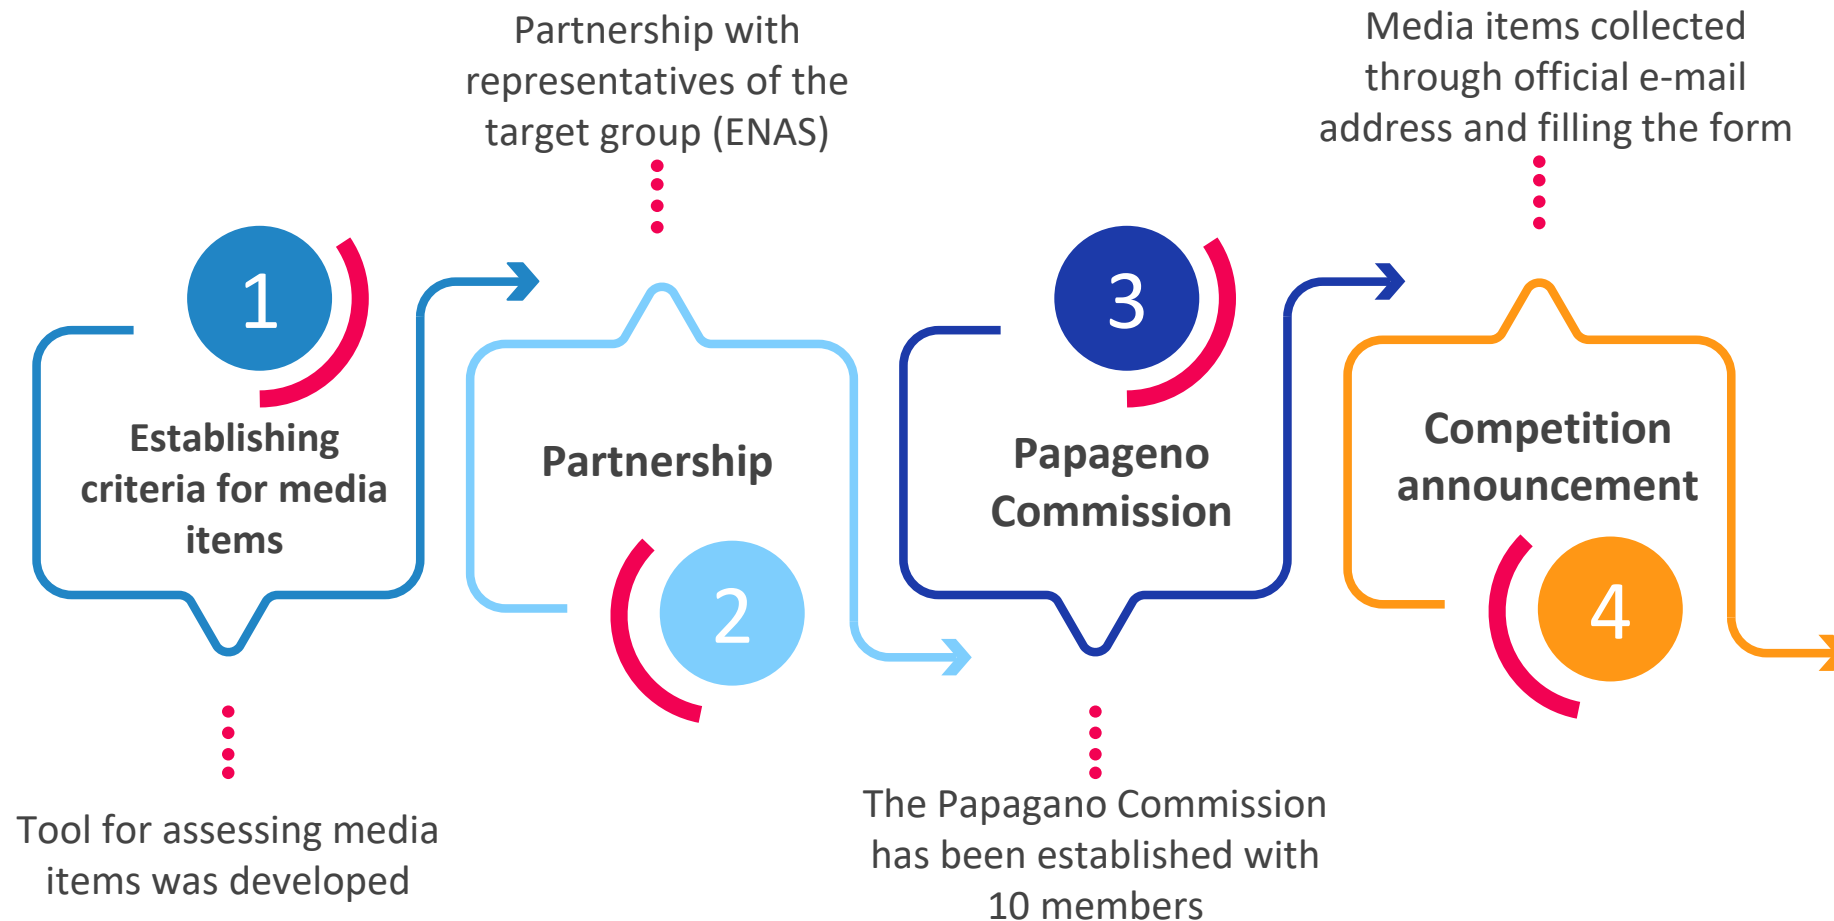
Partnership with representatives of the target group (ENAS)

Media items collected through official e-mail address and filling the form

1

Establishing criteria for media items

Partnership

2

3

Papageno Commission

Competition announcement

4

Tool for assessing media items was developed

The Papagano Commission has been established with 10 members